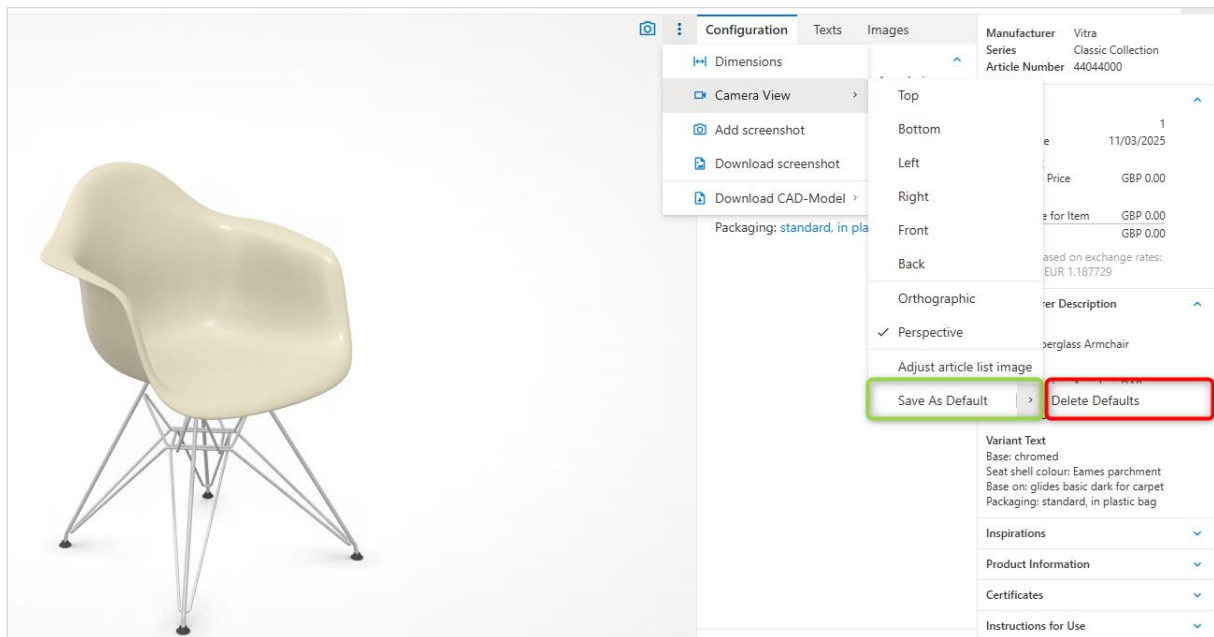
Configuration Texts Images

Dimensions
Camera View
Add screenshot
Download screenshot
Download CAD-Model

Top
Bottom
Left
Right
Front
Back
Orthographic
✓ Perspective
Adjust article list image
Save As Default
Delete Defaults

Packaging: standard, in pla

Manufacturer Vitra
Series Classic Collection
Article Number 44044000

1
e 11/03/2025
Price GBP 0.00
e for Item GBP 0.00
GBP 0.00
ased on exchange rates:
EUR 1.187729

rer Description
berglass Armchair

Variant Text
Base: chromed
Seat shell colour: Eames parchment
Base on: glides basic dark for carpet
Packaging: standard, in plastic bag

Inspirations
Product Information
Certificates
Instructions for Use